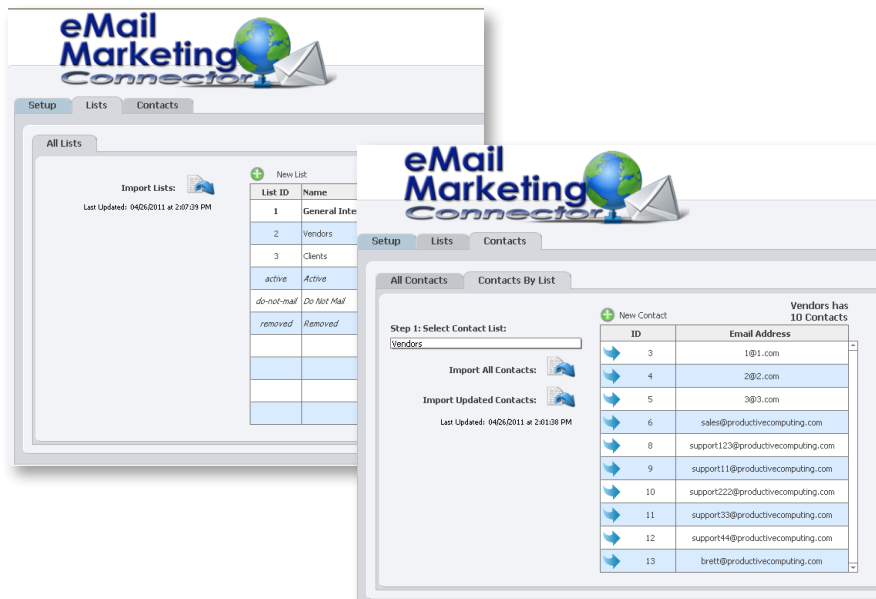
eMail Marketing Connector

Setup
Lists
Contacts

All Lists

Import Lists:
Last Updated: 04/26/2011 at 2:07:39 PM

New List

| List ID | Name |
|---|---|
| 1 | General Inte |
| 2 | Vendors |
| 3 | Clients |
| active | Active |
| do-not-mail | Do Not Mail |
| removed | Removed |
| | |
| | |
| | |
| | |

eMail Marketing Connector

Setup
Lists
Contacts

All Contacts
Contacts By List

Step 1: Select Contact List:
Vendors

Import All Contacts:
Import Updated Contacts:
Last Updated: 04/26/2011 at 2:01:38 PM

New Contact

Vendors has 10 Contacts

| | ID | Email Address |
|---|---|---|
| | 3 | 1@1.com |
| | 4 | 2@2.com |
| | 5 | 3@3.com |
| | 6 | sales@productivecomputing.com |
| | 8 | support123@productivecomputing.com |
| | 9 | support11@productivecomputing.com |
| | 10 | support222@productivecomputing.com |
| | 11 | support33@productivecomputing.com |
| | 12 | support44@productivecomputing.com |
| | 13 | brett@productivecomputing.com |